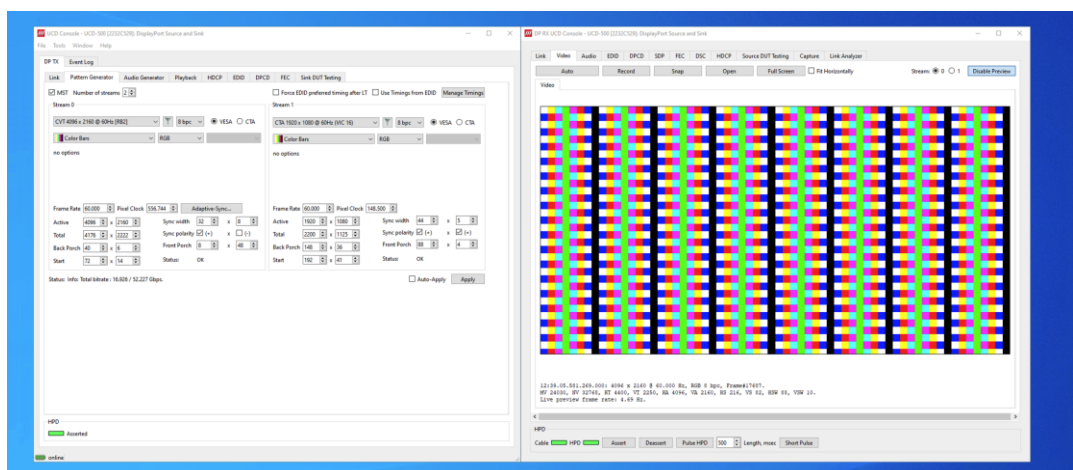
UCD Console - UCD-500 [2232C529]: DisplayPort Source and Sink
File Tools Window Help
DP TX Event Log
Link Pattern Generator Audio Generator Playback HDCP EDID DPCD FEC Sink DUT Testing
MST Number of streams: 2
Force EDID preferred timing after LT Use Timings from EDID Manage Timings
Stream 0
CVT 4096 x 2160 @ 60Hz [RB2] 8 bpc VESA CTA
Color Bars RGB
no options
Frame Rate 60.000 Pixel Clock 556.744 Adaptive-Sync...
Active 4096 x 2160 Sync width 32 x 8
Total 4176 x 2222 Sync polarity (+) x (-)
Back Porch 40 x 6 Front Porch 8 x 48
Start 72 x 14 Status: OK
Stream 1
CTA 1920 x 1080 @ 60Hz (VIC 16) 8 bpc VESA CTA
Color Bars RGB
no options
Frame Rate 60.000 Pixel Clock 148.500
Active 1920 x 1080 Sync width 44 x 5
Total 2200 x 1125 Sync polarity (+) x (+)
Back Porch 148 x 36 Front Porch 88 x 4
Start 192 x 41 Status: OK
Status: Info: Total bitrate : 16.926 / 52.227 Gbps.
Auto-Apply Apply
HPD
Asserted
online

DP RX UCD Console - UCD-500 [2232C529]: DisplayPort Source and Sink
Link Video Audio EDID DPCD SDP FEC DSC HDCP Source DUT Testing Capture Link Analyzer
Auto Record Snap Open Full Screen Fit Horizontally Stream: 0 1 Disable Preview
Video
12:39.05.581.249.300: 4096 x 2160 @ 60.000 Hz, RGB 8 bpc, Frame#17657.
HV 24000, HV 32768, HT 4400, VT 2250, HA 4096, VA 2160, HS 216, VS 82, HSW 88, VSW 10.
Live preview frame rate: 4.49 Hz.
HPD
Cable HPD Assert Deassert Pulse HPD 500 Length, msec Short Pulse